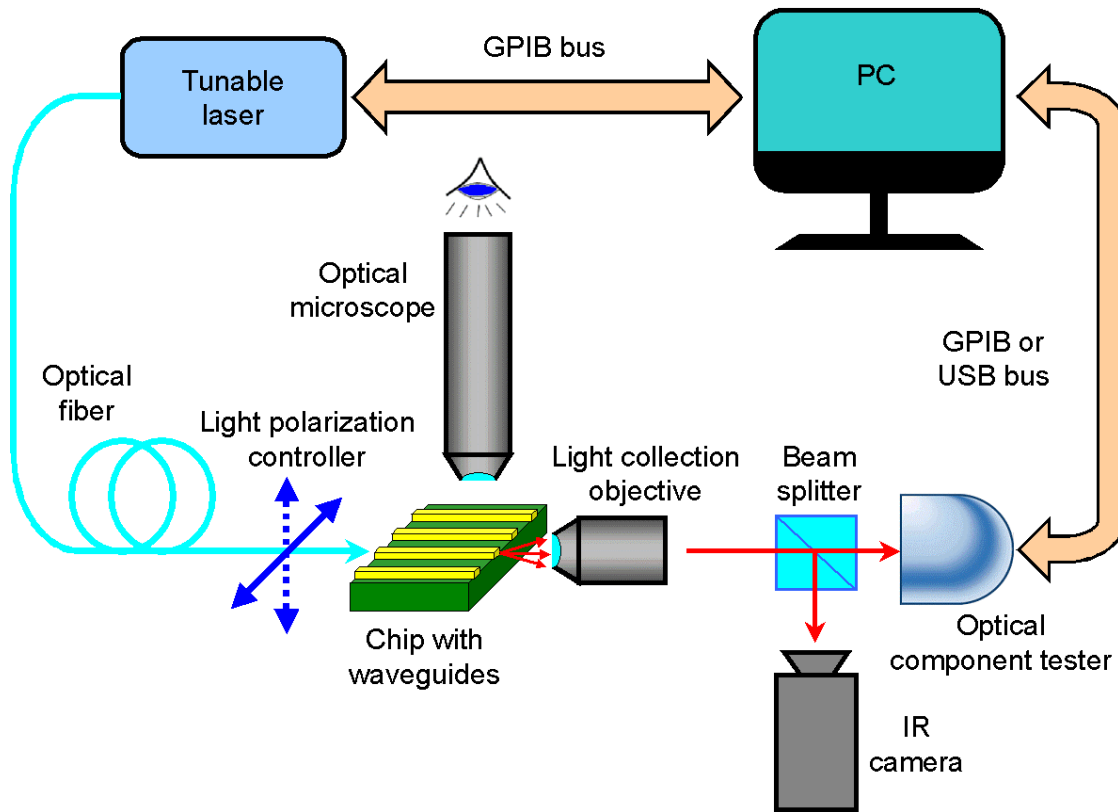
Tunable laser

GPIB bus

PC

Optical microscope

GPIB or USB bus

Optical fiber

Light polarization controller

Light collection objective

Beam splitter

Chip with waveguides

Optical component tester

IR camera